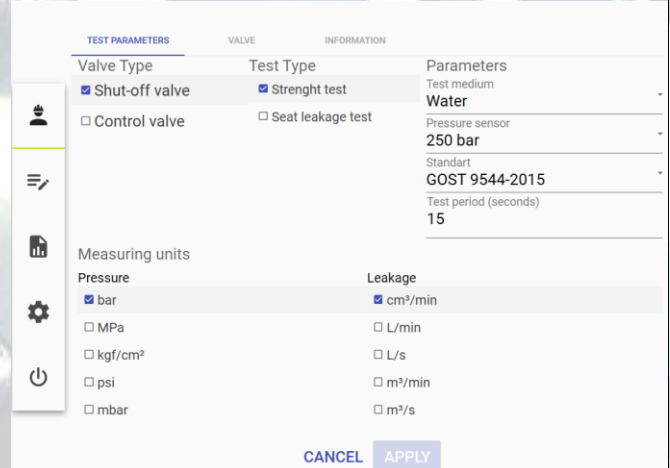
TEST PARAMETERS
VALVE
INFORMATION

Valve Type
☑ Shut-off valve
☐ Control valve

Test Type
☑ Strenght test
☐ Seat leakage test

Parameters
Test medium
Water
Pressure sensor
250 bar
Standart
GOST 9544-2015
Test period (seconds)
15

Measuring units
Pressure
☑ bar
☐ MPa
☐ kgf/cm²
☐ psi
☐ mbar

Leakage
☑ cm³/min
☐ L/min
☐ L/s
☐ m³/min
☐ m³/s

CANCEL
APPLY